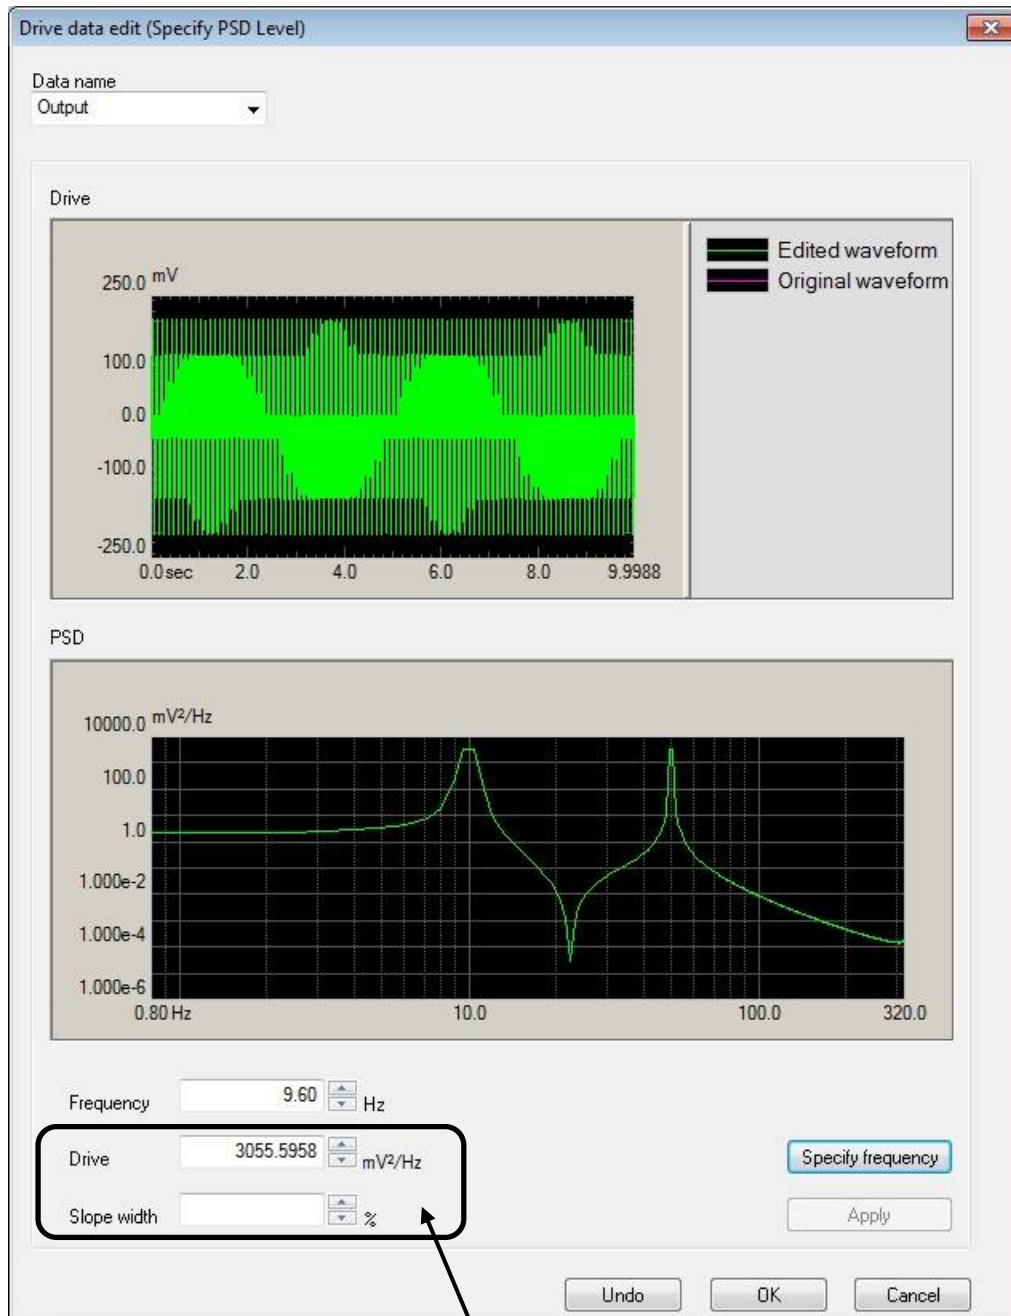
Drive data edit (Specify PSD Level)

Data name
Output

Drive

250.0 mV
100.0
0.0
-100.0
-250.0
0.0 sec 2.0 4.0 6.0 8.0 9.9988

Edited waveform
Original waveform

PSD

10000.0 $mV^2/Hz$
100.0
1.0
1.000e-2
1.000e-4
1.000e-6
0.80 Hz 10.0 100.0 320.0

Frequency 9.60 Hz

Drive 3055.5958 $mV^2/Hz$

Slope width %

Specify frequency

Apply

Undo OK Cancel